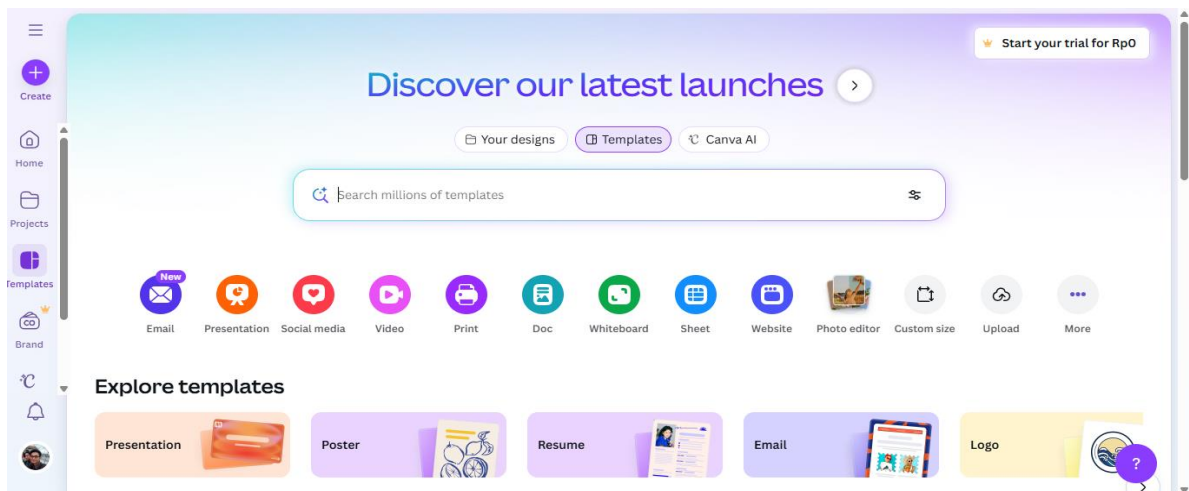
Create

Home

Projects

Templates

Brand

Start your trial for Rp0

Discover our latest launches

Your designs Templates Canva AI

Search millions of templates

New

Email Presentation Social media Video Print Doc Whiteboard Sheet Website Photo editor Custom size Upload More

Explore templates

Presentation

Poster

Resume

Email

Logo

?